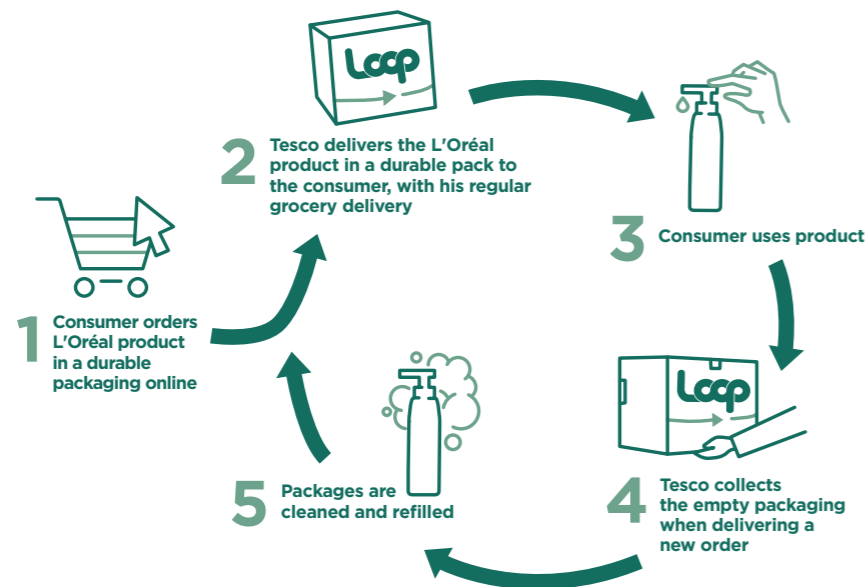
Loop

2 Tesco delivers the L'Oréal product in a durable pack to the consumer, with his regular grocery delivery

3 Consumer uses product

1 Consumer orders L'Oréal product in a durable packaging online

Loop

4 Tesco collects the empty packaging when delivering a new order

5 Packages are cleaned and refilled